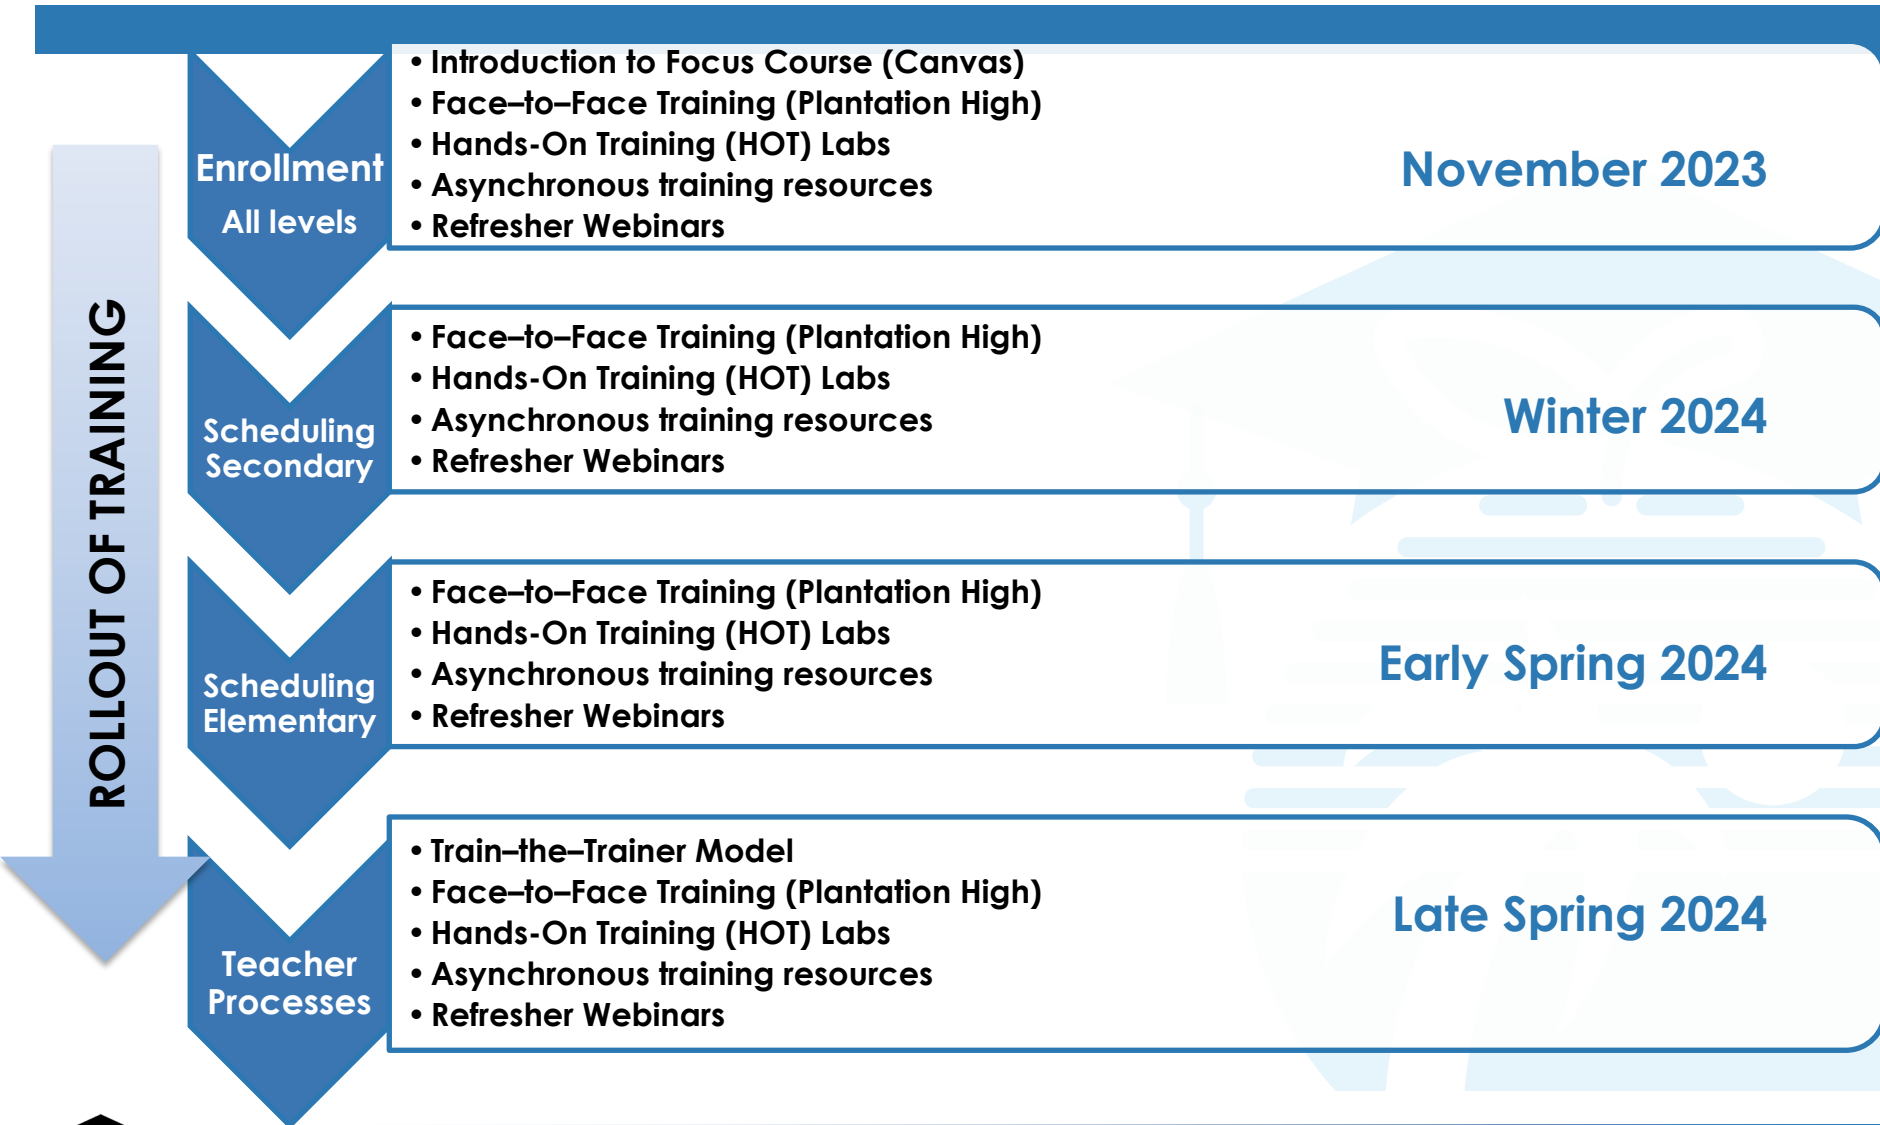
ROLLOUT OF TRAINING

Enrollment
All levels

• Introduction to Focus Course (Canvas)
• Face–to–Face Training (Plantation High)
• Hands-On Training (HOT) Labs
• Asynchronous training resources
• Refresher Webinars

November 2023

Scheduling Secondary

• Face–to–Face Training (Plantation High)
• Hands-On Training (HOT) Labs
• Asynchronous training resources
• Refresher Webinars

Winter 2024

Scheduling Elementary

• Face–to–Face Training (Plantation High)
• Hands-On Training (HOT) Labs
• Asynchronous training resources
• Refresher Webinars

Early Spring 2024

Teacher Processes

• Train–the–Trainer Model
• Face–to–Face Training (Plantation High)
• Hands-On Training (HOT) Labs
• Asynchronous training resources
• Refresher Webinars

Late Spring 2024